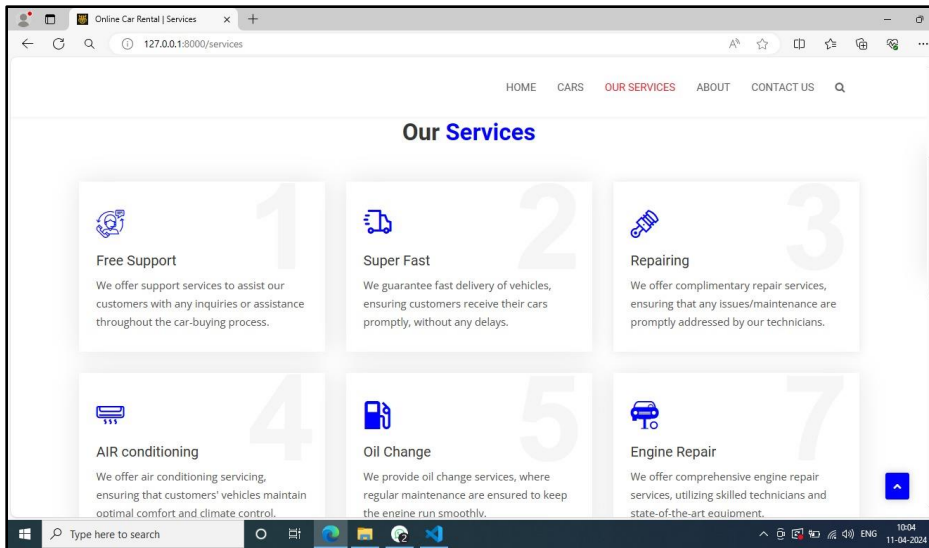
Online Car Rental | Services

127.0.0.1:8000/services

HOME CARS OUR SERVICES ABOUT CONTACT US

Our Services

1

Free Support

We offer support services to assist our customers with any inquiries or assistance throughout the car-buying process.

2

Super Fast

We guarantee fast delivery of vehicles, ensuring customers receive their cars promptly, without any delays.

3

Repairing

We offer complimentary repair services, ensuring that any issues/maintenance are promptly addressed by our technicians.

4

AIR conditioning

We offer air conditioning servicing, ensuring that customers' vehicles maintain optimal comfort and climate control.

5

Oil Change

We provide oil change services, where regular maintenance are ensured to keep the engine run smoothly.

7

Engine Repair

We offer comprehensive engine repair services, utilizing skilled technicians and state-of-the-art equipment.

Type here to search

ENG 10:04 11-04-2024